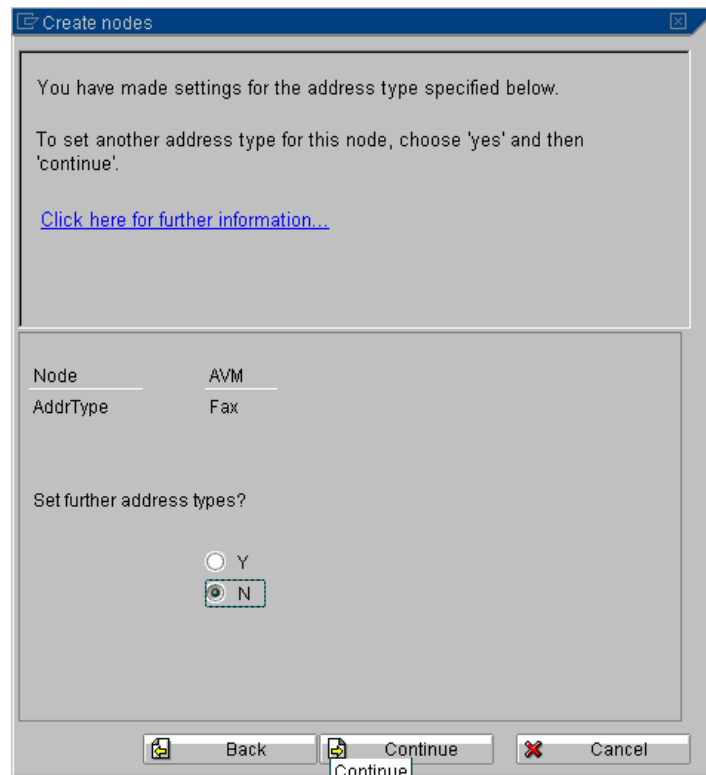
Create nodes

You have made settings for the address type specified below.

To set another address type for this node, choose 'yes' and then 'continue'.

Click here for further information...

| Node | AVM |
|---|---|
| AddrType | Fax |

Set further address types?

Y
N

Back
Continue
Cancel
Continue